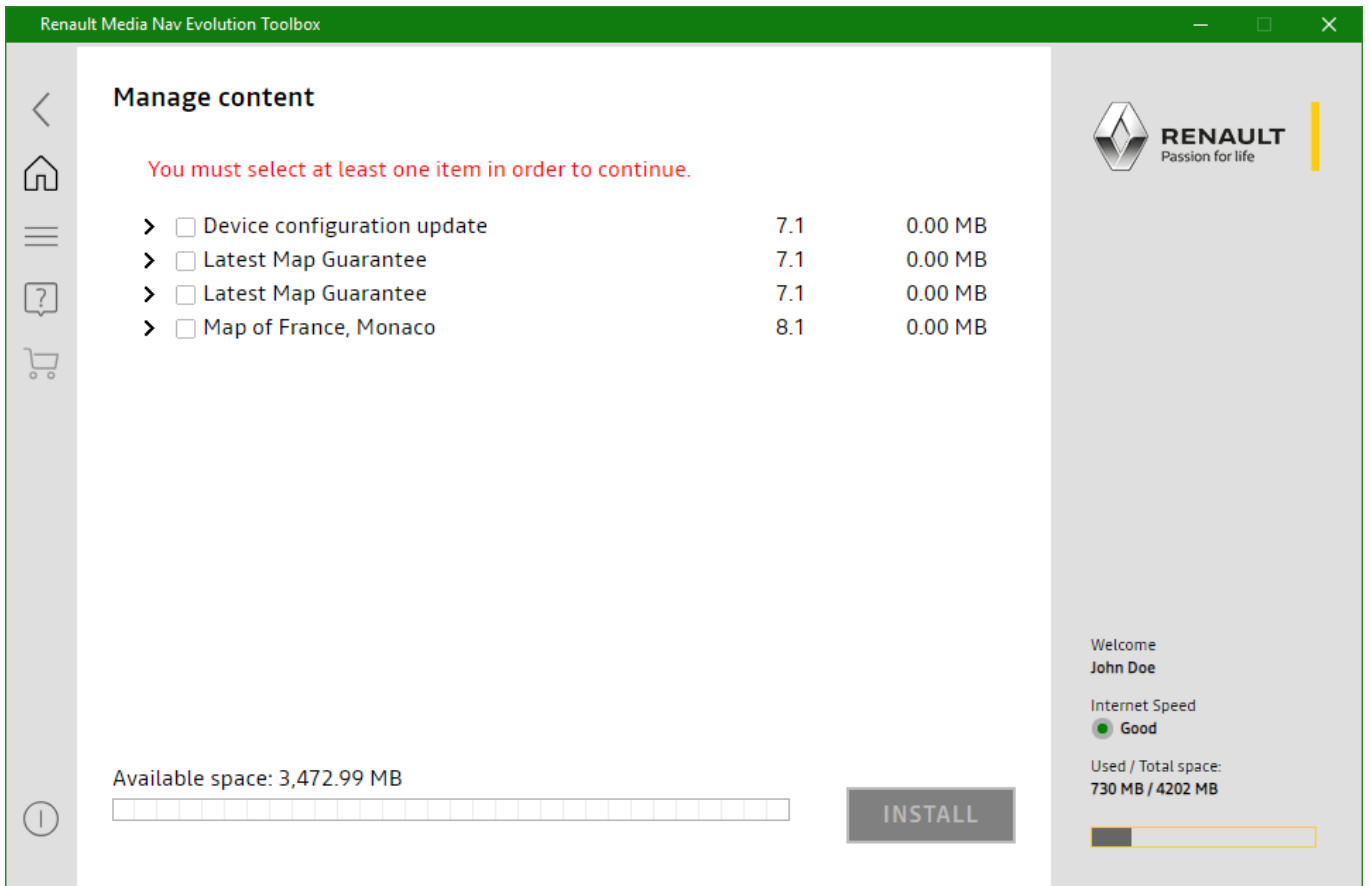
Renault Media Nav Evolution Toolbox

Manage content

You must select at least one item in order to continue.

| | | |
|---|---|---|
| Device configuration update | 7.1 | 0.00 MB |
| Latest Map Guarantee | 7.1 | 0.00 MB |
| Latest Map Guarantee | 7.1 | 0.00 MB |
| Map of France, Monaco | 8.1 | 0.00 MB |

Available space: 3,472.99 MB

INSTALL

RENAULT
Passion for life

Welcome
John Doe

Internet Speed
Good

Used / Total space:
730 MB / 4202 MB